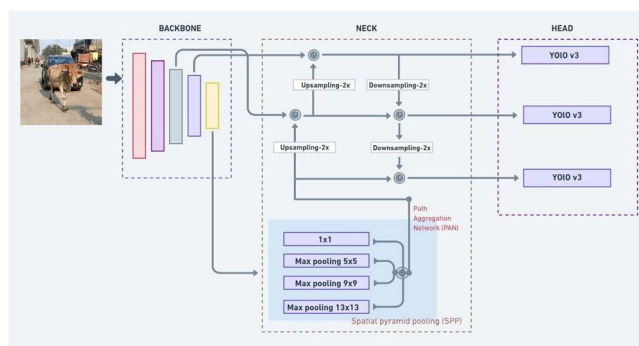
BACKBONE

NECK

HEAD

Upsampling-2x

Downsampling-2x

Upsampling-2x

Downsampling-2x

YOlO v3

YOlO v3

YOlO v3

Path Aggregation Network (PAN)

1x1

Max pooling 5x5

Max pooling 9x9

Max pooling 13x13

Spatial pyramid pooling (SPP)